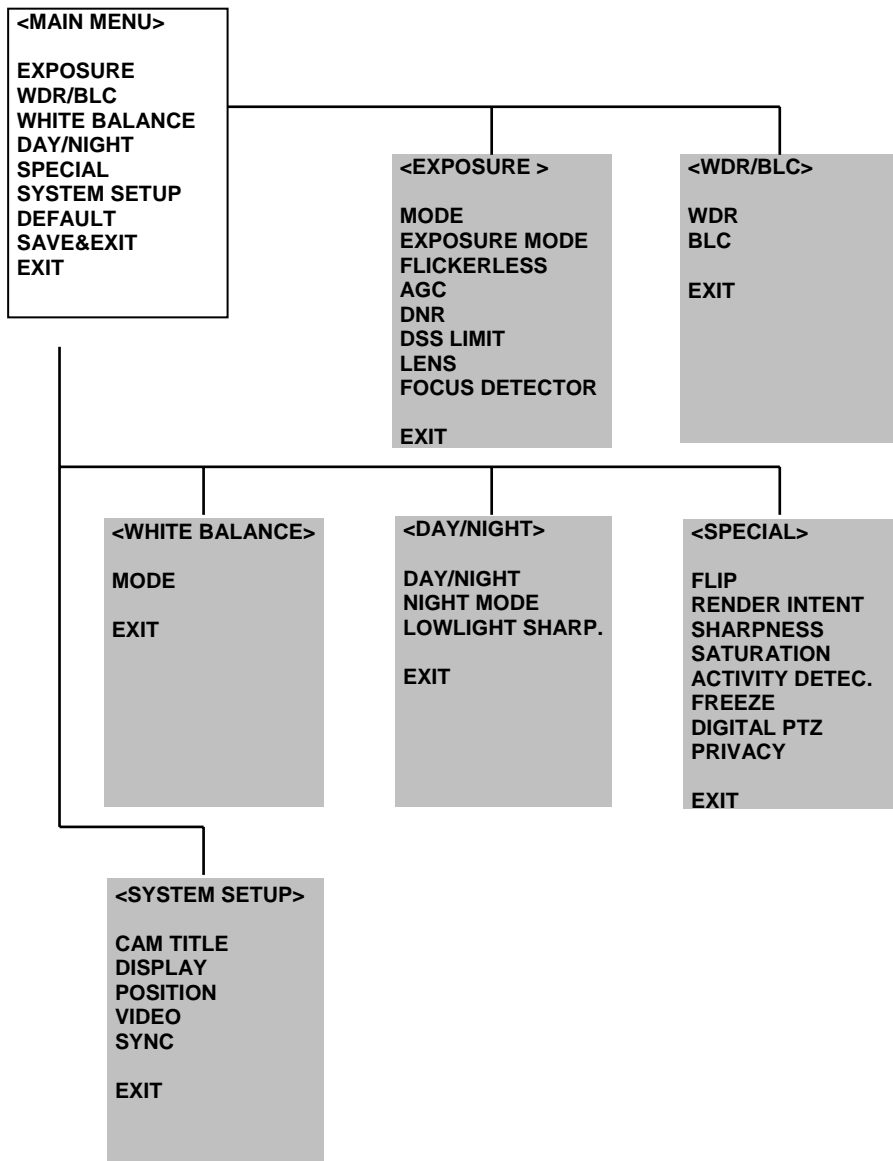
<MAIN MENU>

EXPOSURE
WDR/BLC
WHITE BALANCE
DAY/NIGHT
SPECIAL
SYSTEM SETUP
DEFAULT
SAVE&EXIT
EXIT

<EXPOSURE >

MODE
EXPOSURE MODE
FLICKERLESS
AGC
DNR
DSS LIMIT
LENS
FOCUS DETECTOR

EXIT

<WDR/BLC>

WDR
BLC

EXIT

<WHITE BALANCE>

MODE

EXIT

<DAY/NIGHT>

DAY/NIGHT
NIGHT MODE
LOWLIGHT SHARP.

EXIT

<SPECIAL>

FLIP
RENDER INTENT
SHARPNESS
SATURATION
ACTIVITY DETEC.
FREEZE
DIGITAL PTZ
PRIVACY

EXIT

<SYSTEM SETUP>

CAM TITLE
DISPLAY
POSITION
VIDEO
SYNC

EXIT